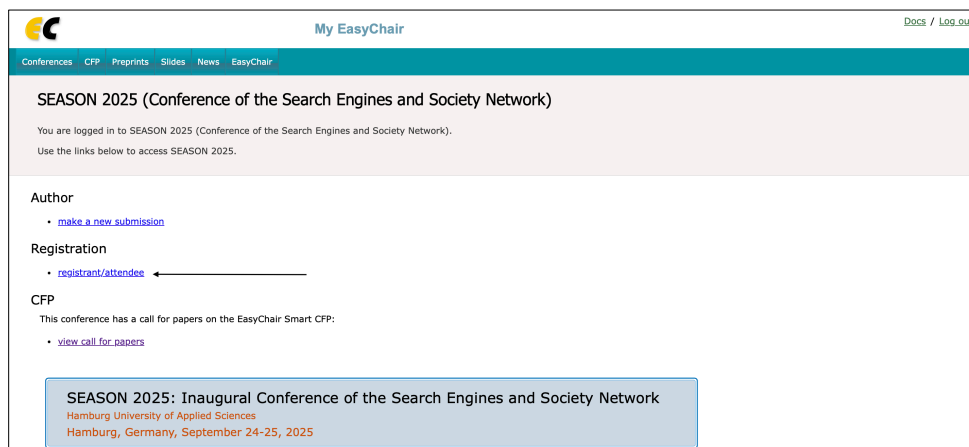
EC

My EasyChair

Docs / Log ou

Conferences CFP Preprints Slides News EasyChair

SEASON 2025 (Conference of the Search Engines and Society Network)

You are logged in to SEASON 2025 (Conference of the Search Engines and Society Network).

Use the links below to access SEASON 2025.

Author

- make a new submission

Registration

- registrant/attendee

CFP

This conference has a call for papers on the EasyChair Smart CFP:

- view call for papers

SEASON 2025: Inaugural Conference of the Search Engines and Society Network

Hamburg University of Applied Sciences

Hamburg, Germany, September 24-25, 2025